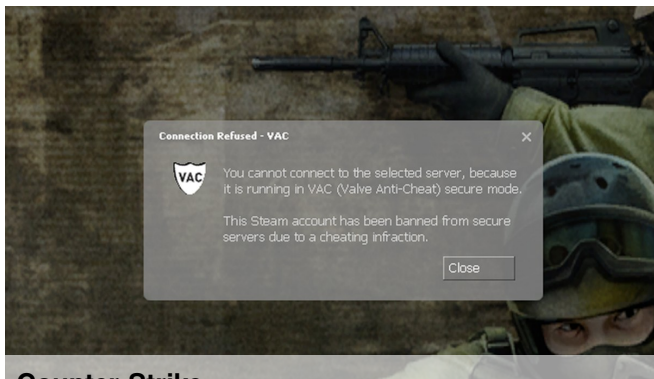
Connection Refused - VAC
×

VAC

You cannot connect to the selected server, because it is running in VAC (Valve Anti-Cheat) secure mode.

This Steam account has been banned from secure servers due to a cheating infraction.

Close

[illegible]